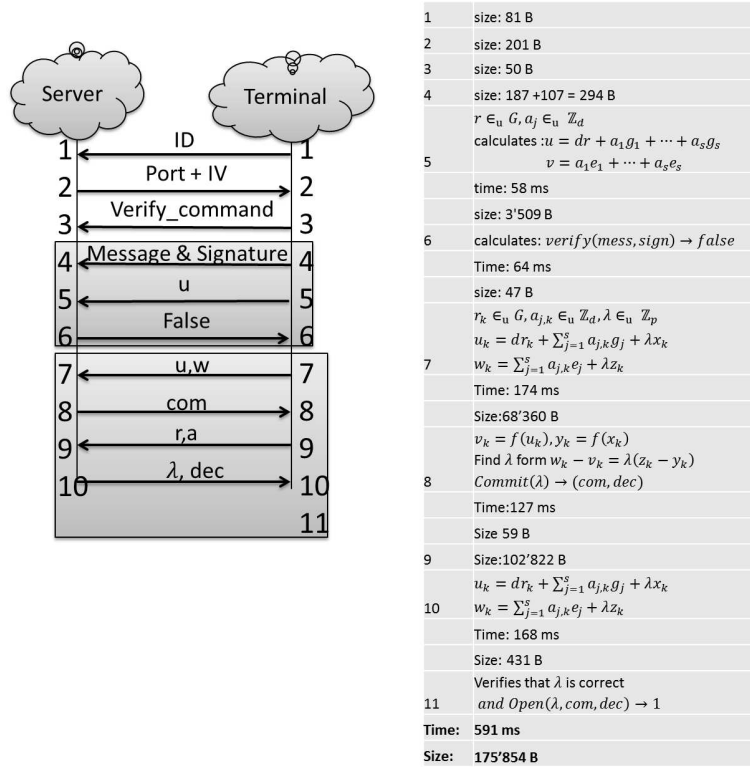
Server

Terminal

1 ID 1
2 Port + IV 2
3 Verify_command 3
4 Message & Signature 4
5 u 5
6 False 6
7 u,w 7
8 com 8
9 r,a 9
10 $\lambda$, dec 10
11

| | |
|---|---|
| 1 | size: 81 B |
| 2 | size: 201 B |
| 3 | size: 50 B |
| 4 | size: 187 +107 = 294 B |
| 5 | $r \in_u G, a_j \in_u \mathbb{Z}_d$ calculates :$u = dr + a_1 g_1 + \cdots + a_s g_s$ $v = a_1 e_1 + \cdots + a_s e_s$ |
| | time: 58 ms |
| | size: 3'509 B |
| 6 | calculates: $verify(mess, sign) \rightarrow false$ |
| | Time: 64 ms |
| | size: 47 B |
| 7 | $r_k \in_u G, a_{j,k} \in_u \mathbb{Z}_d, \lambda \in_u \mathbb{Z}_p$ $u_k = dr_k + \sum_{j=1}^{s} a_{j,k} g_j + \lambda x_k$ $w_k = \sum_{j=1}^{s} a_{j,k} e_j + \lambda z_k$ |
| | Time: 174 ms |
| | Size:68'360 B |
| 8 | $v_k = f(u_k), y_k = f(x_k)$ Find $\lambda$ form $w_k - v_k = \lambda(z_k - y_k)$ $Commit(\lambda) \rightarrow (com, dec)$ |
| | Time:127 ms |
| | Size 59 B |
| 9 | Size:102'822 B |
| 10 | $u_k = dr_k + \sum_{j=1}^{s} a_{j,k} g_j + \lambda x_k$ $w_k = \sum_{j=1}^{s} a_{j,k} e_j + \lambda z_k$ |
| | Time: 168 ms |
| | Size: 431 B |
| 11 | Verifies that $\lambda$ is correct $and\ Open(\lambda, com, dec) \rightarrow 1$ |
| Time: | 591 ms |
| Size: | 175'854 B |